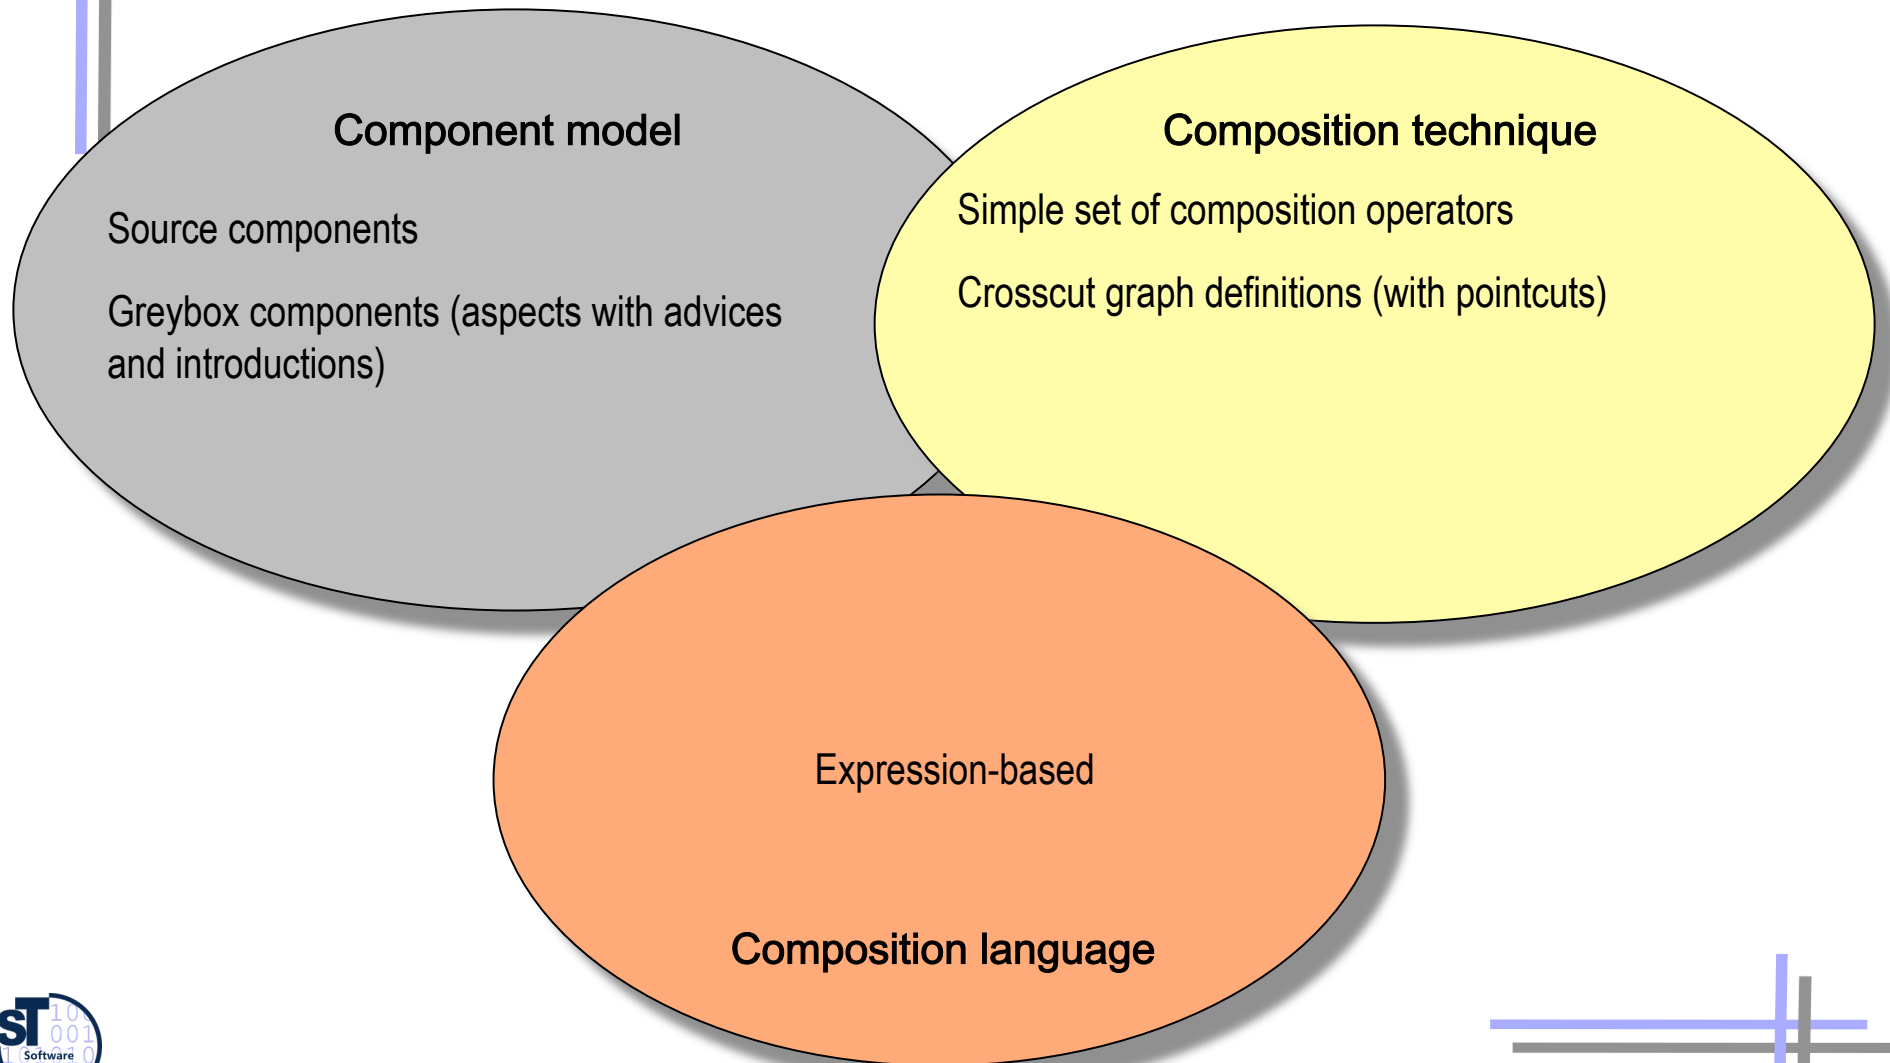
Component model

Source components

Greybox components (aspects with advices and introductions)

Composition technique

Simple set of composition operators

Crosscut graph definitions (with pointcuts)

Expression-based

Composition language

ST 10 001 010 Software